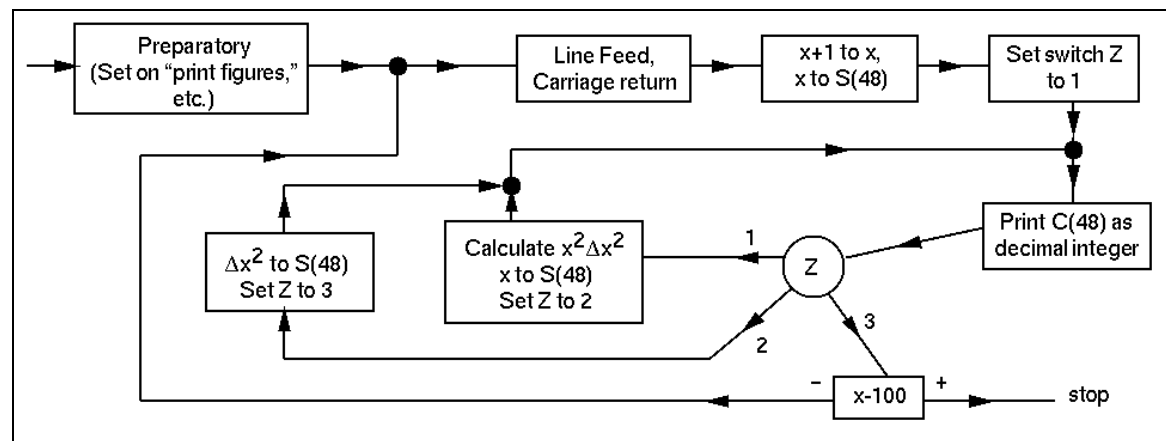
Preparatory (Set on "print figures," etc.)

Line Feed, Carriage return

x+1 to x, x to S(48)

Set switch Z to 1

$\Delta x^2$ to S(48) Set Z to 3

Calculate $x^2 \Delta x^2$ x to S(48) Set Z to 2

Print C(48) as decimal integer

1

Z

2

3

–

x-100

+

stop